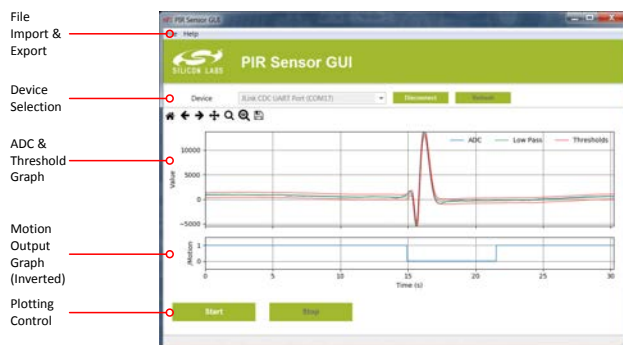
File Import & Export

Device Selection

ADC & Threshold Graph

Motion Output Graph (Inverted)

Plotting Control

PIR Sensor GUI

File Help

SILICON LABS

PIR Sensor GUI

Device

JLink CDC UART Port (COM13)

Disconnect

Refresh

ADC

Low Pass

Thresholds

10000

5000

0

−5000

Value

1

0

Motion

0

5

10

15

20

25

30

Time (s)

Start

Stop